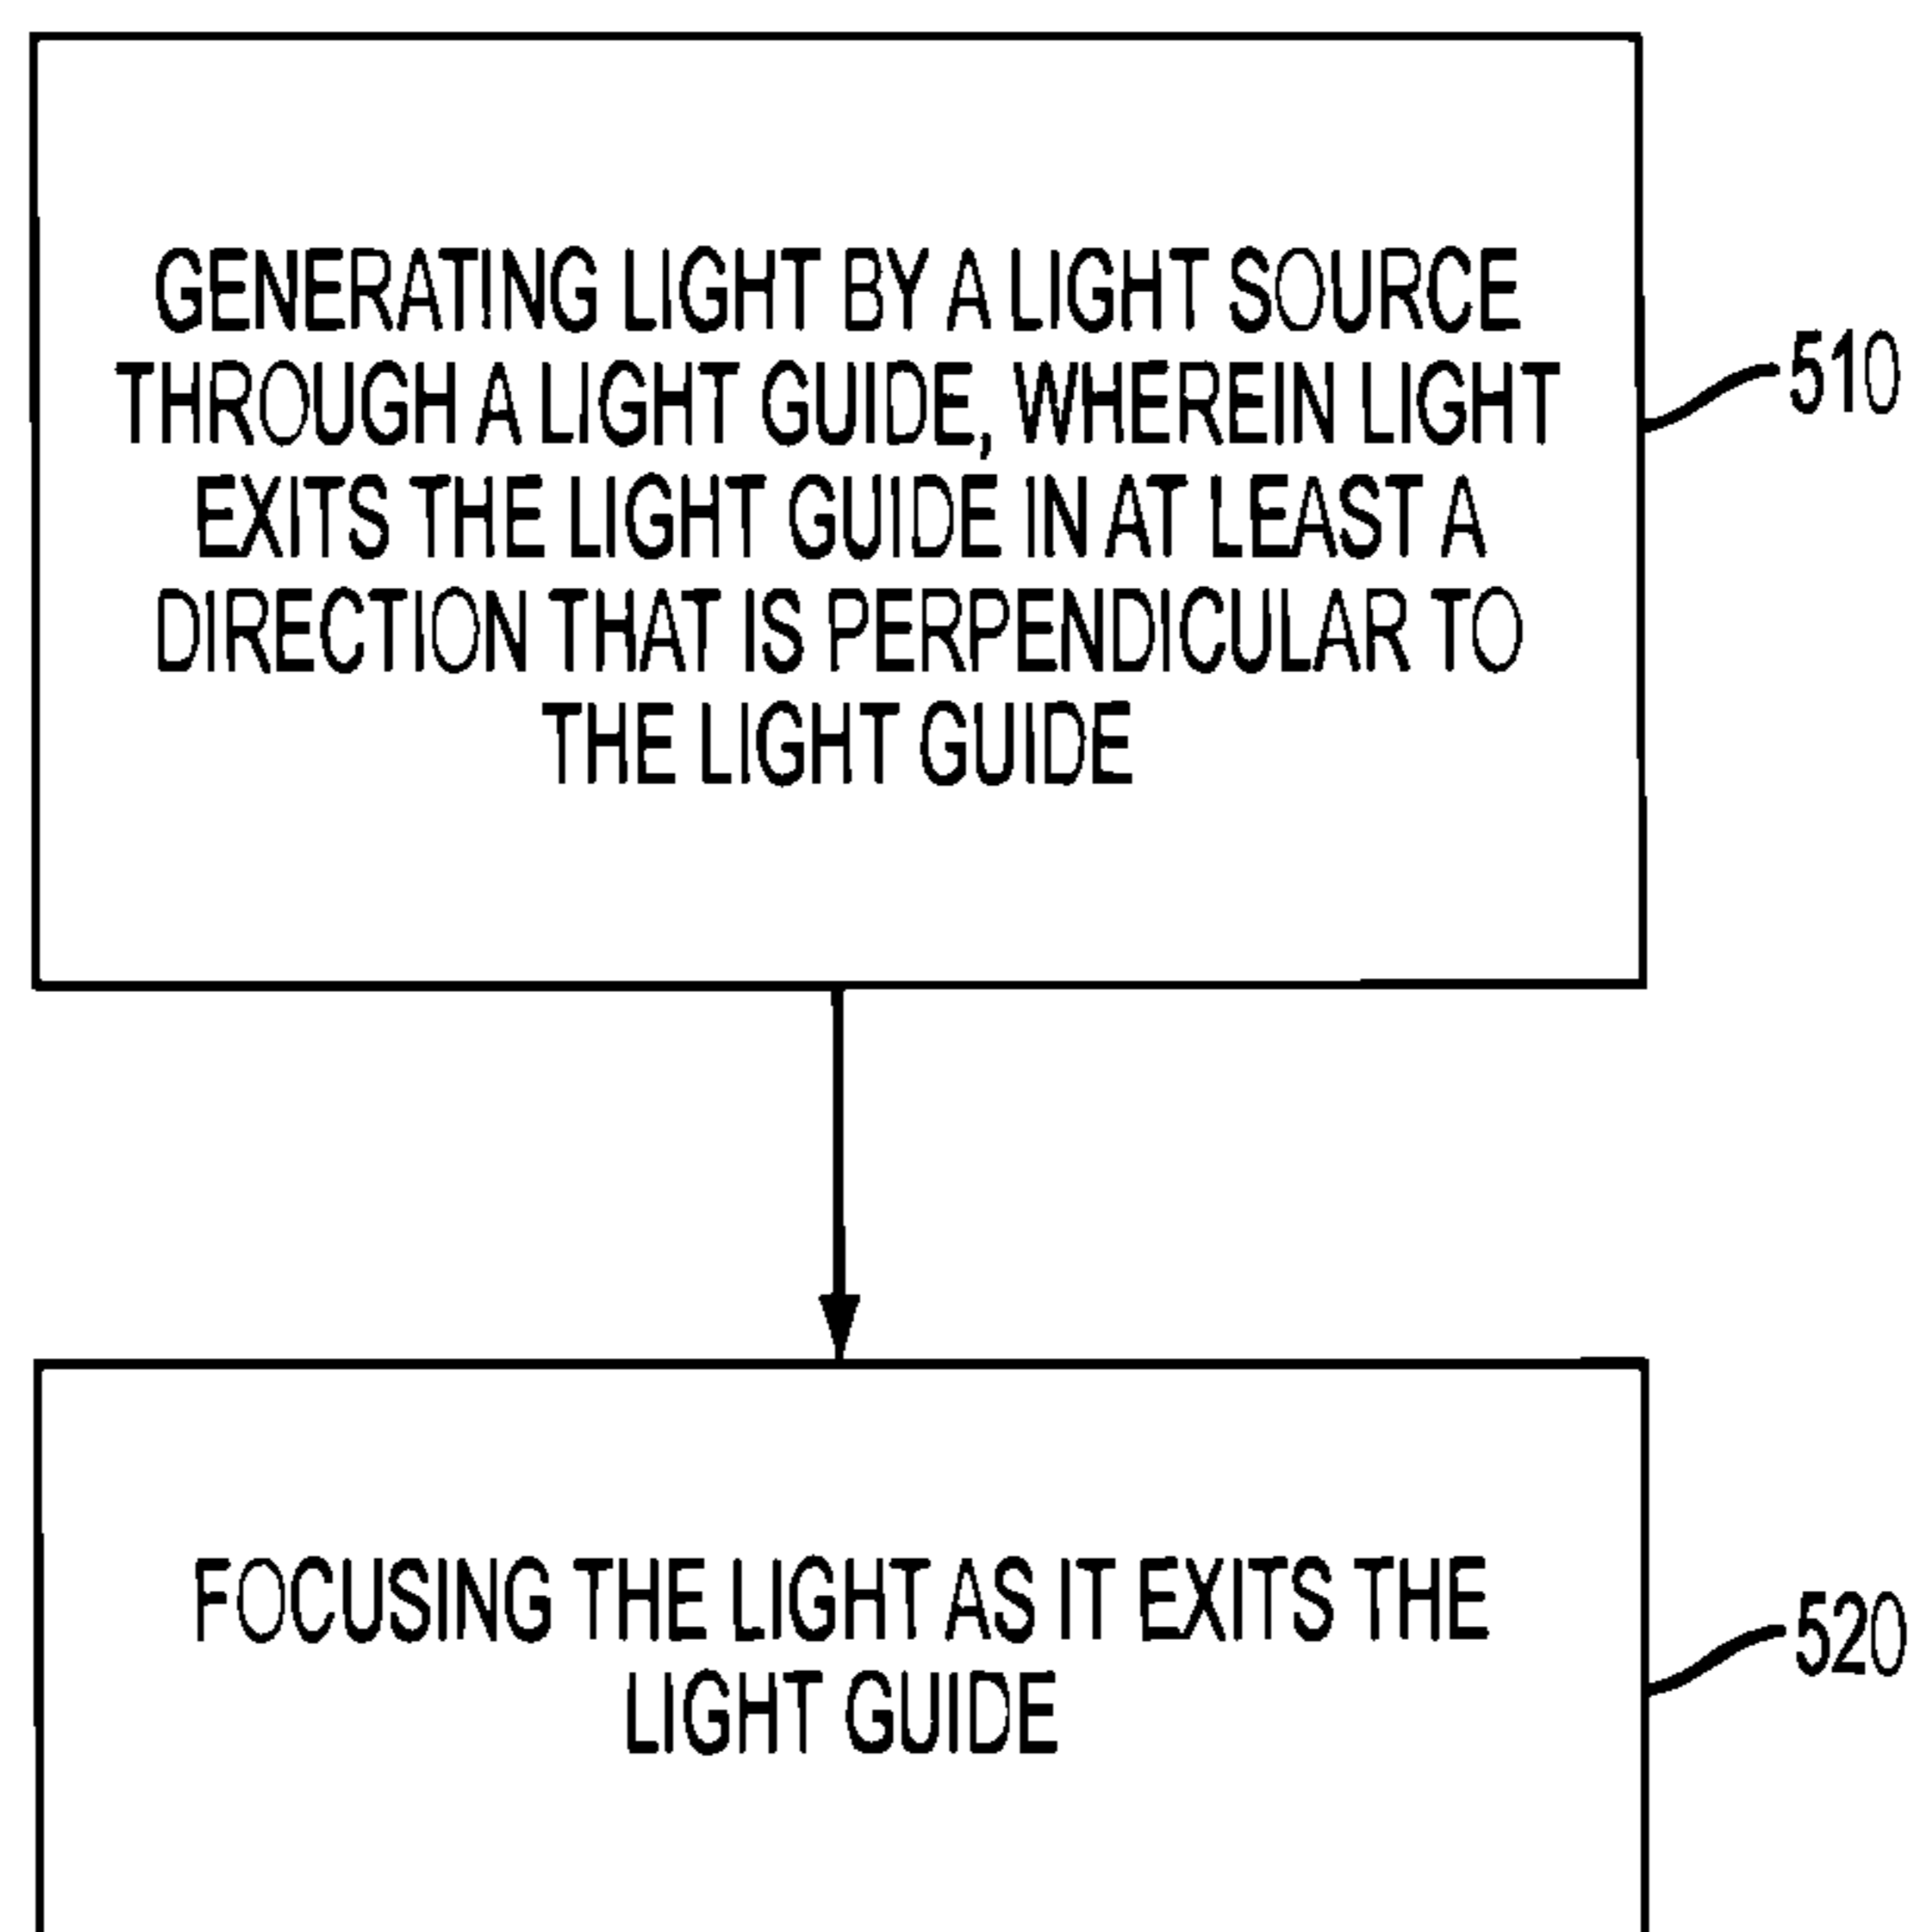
GENERATING LIGHT BY A LIGHT SOURCE THROUGH A LIGHT GUIDE, WHEREIN LIGHT EXITS THE LIGHT GUIDE IN AT LEAST A DIRECTION THAT IS PERPENDICULAR TO THE LIGHT GUIDE

510

FOCUSING THE LIGHT AS IT EXITS THE LIGHT GUIDE

520